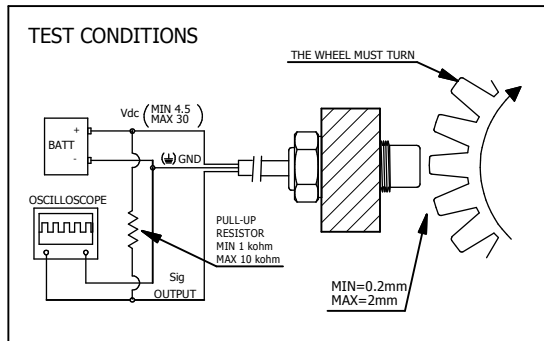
TEST CONDITIONS

THE WHEEL MUST TURN

Vdc $\left(\begin{matrix}\text{MIN 4.5}\\\text{MAX 30}\end{matrix}\right)$

+

BATT

-

GND

OSCILLOSCOPE

PULL-UP RESISTOR MIN 1 kohm MAX 10 kohm

Sig

OUTPUT

MIN=0.2mm
MAX=2mm